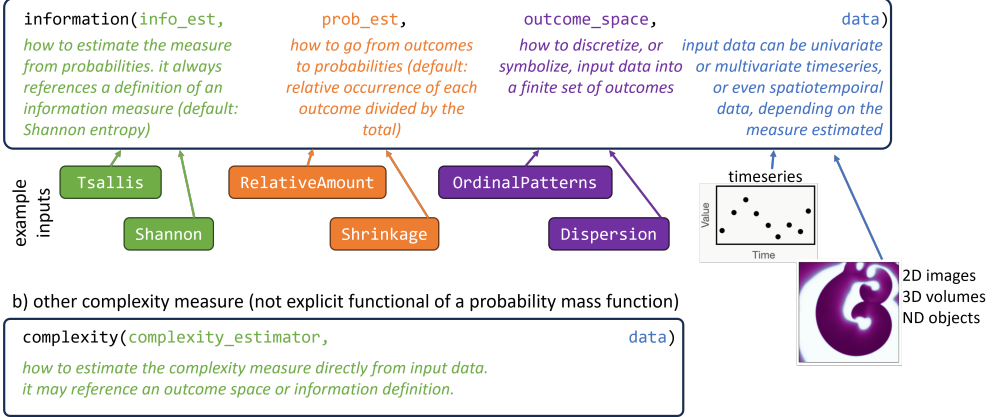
information(info_est, prob_est, outcome_space, data)

how to estimate the measure from probabilities. it always references a definition of an information measure (default: Shannon entropy)

how to go from outcomes to probabilities (default: relative occurrence of each outcome divided by the total)

how to discretize, or symbolize, input data into a finite set of outcomes

input data can be univariate or multivariate timeseries, or even spatiotempoiral data, depending on the measure estimated

example inputs

Tsallis

Shannon

RelativeAmount

Shrinkage

OrdinalPatterns

Dispersion

timeseries

Value

Time

2D images
3D volumes
ND objects

b) other complexity measure (not explicit functional of a probability mass function)

complexity(complexity_estimator, data)

how to estimate the complexity measure directly from input data. it may reference an outcome space or information definition.